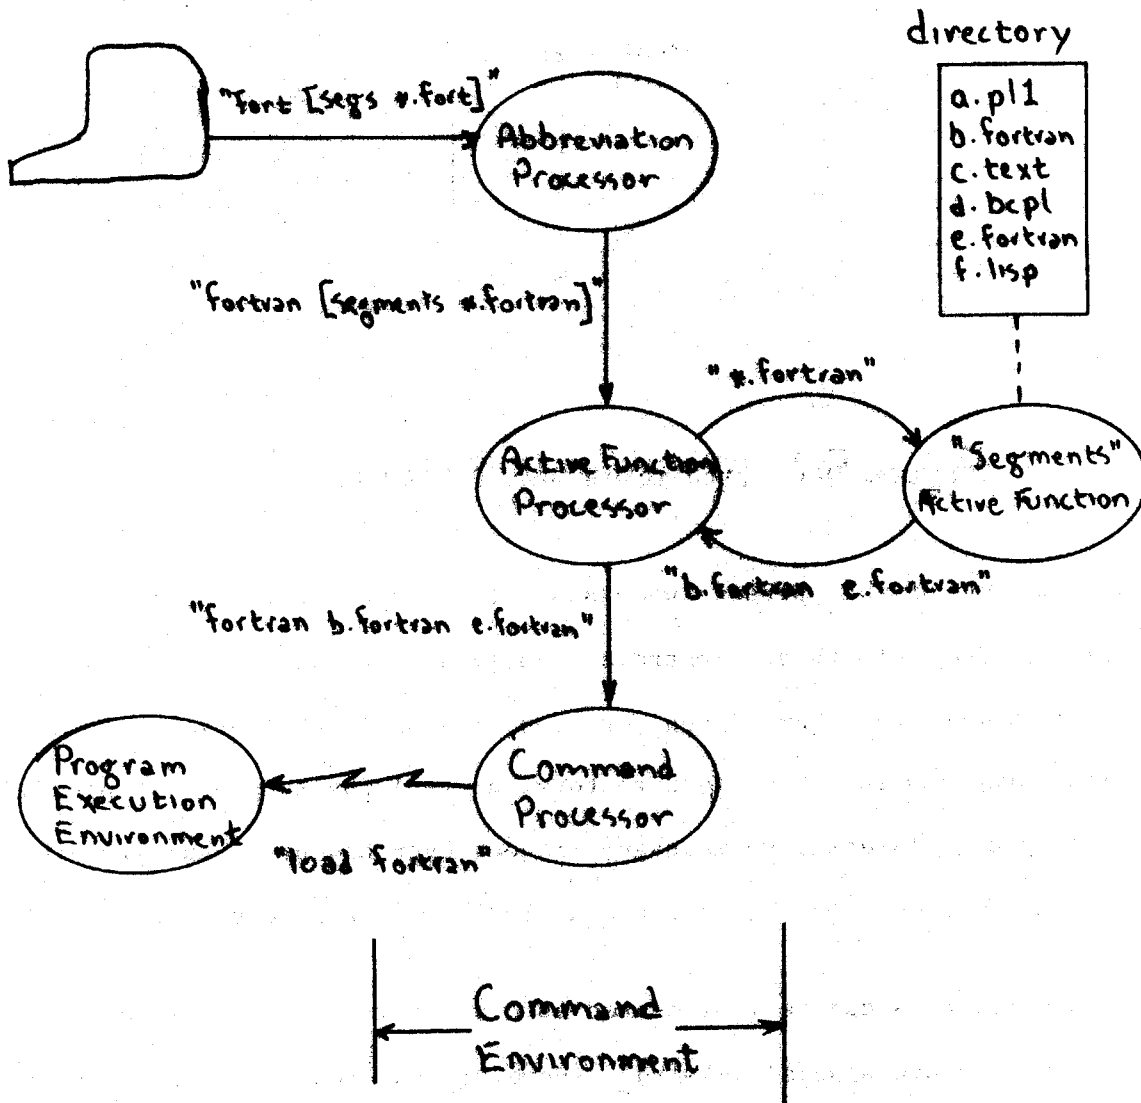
directory

a.pl1
b.fortran
c.text
d.bcpl
e.fortran
f.lisp

"fort [segs *.fort]"

Abbreviation Processor

"fortran [segments *.fortran]"

"*.fortran"

Active Function Processor

"Segments" Active Function

"b.fortran e.fortran"

"fortran b.fortran e.fortran"

Program Execution Environment

Command Processor

"load fortran"

Command Environment